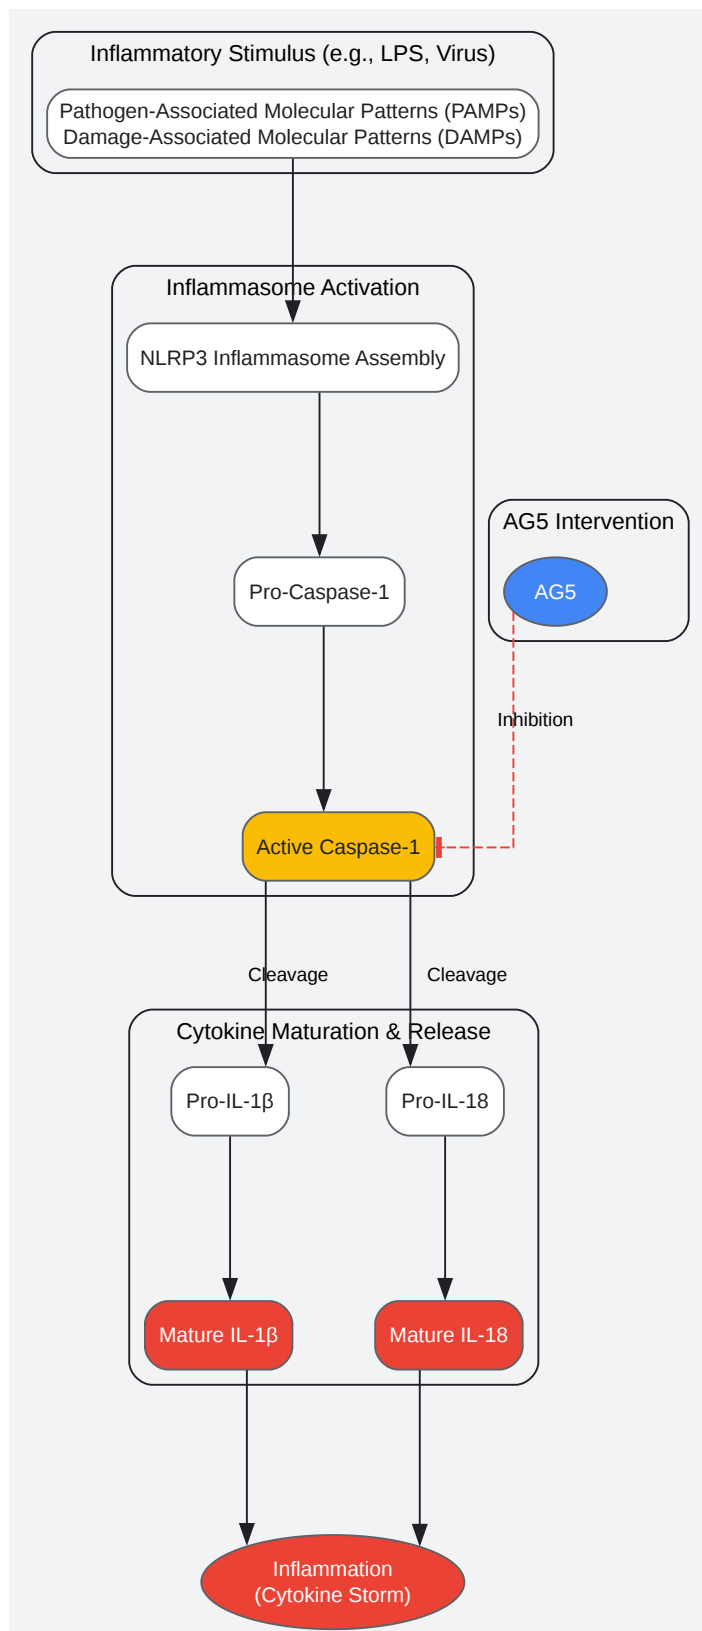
Inflammatory Stimulus (e.g., LPS, Virus)

Pathogen-Associated Molecular Patterns (PAMPs)
Damage-Associated Molecular Patterns (DAMPs)

Inflammasome Activation

NLRP3 Inflammasome Assembly

Pro-Caspase-1

Active Caspase-1

AG5 Intervention

AG5

Inhibition

Cleavage

Cleavage

Cytokine Maturation & Release

Pro-IL-1β

Pro-IL-18

Mature IL-1β

Mature IL-18

Inflammation
(Cytokine Storm)